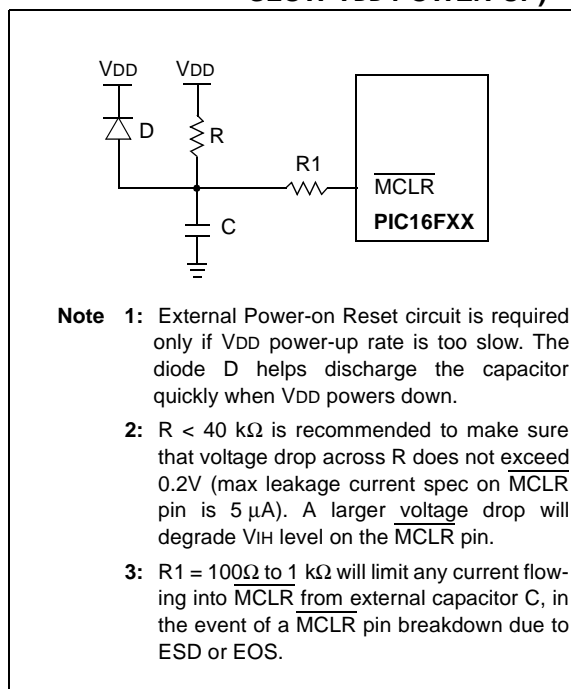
VDD VDD

D

R

R1

$\overline{MCLR}$

PIC16FXX

C

Note 1: External Power-on Reset circuit is required only if VDD power-up rate is too slow. The diode D helps discharge the capacitor quickly when VDD powers down.

2: R < 40 kΩ is recommended to make sure that voltage drop across R does not exceed 0.2V (max leakage current spec on $\overline{MCLR}$ pin is 5 μA). A larger voltage drop will degrade VIH level on the $\overline{MCLR}$ pin.

3: R1 = 100Ω to 1 kΩ will limit any current flowing into $\overline{MCLR}$ from external capacitor C, in the event of a $\overline{MCLR}$ pin breakdown due to ESD or EOS.